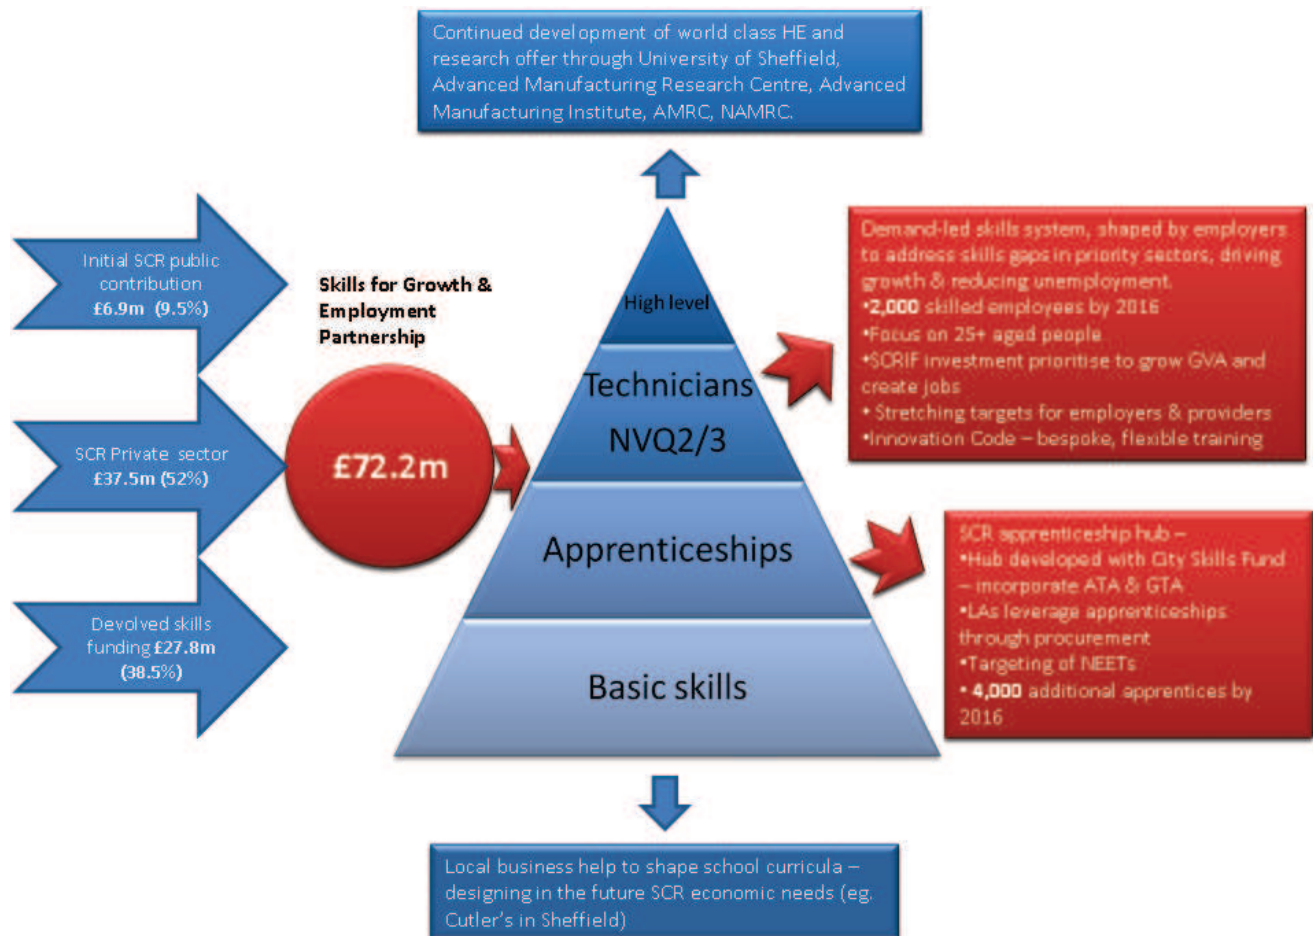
Continued development of world class HE and research offer through University of Sheffield, Advanced Manufacturing Research Centre, Advanced Manufacturing Institute, AMRC, NAMRC.

Initial SCR public contribution
£6.9m (9.5%)

SCR Private sector
£37.5m (52%)

Devolved skills funding £27.8m (38.5%)

Skills for Growth & Employment Partnership

£72.2m

High level

Technicians NVQ2/3

Apprenticeships

Basic skills

Demand-led skills system, shaped by employers to address skills gaps in priority sectors, driving growth & reducing unemployment.
•2,000 skilled employees by 2016
•Focus on 25+ aged people
•SCRIF investment prioritise to grow GVA and create jobs
• Stretching targets for employers & providers
•Innovation Code – bespoke, flexible training

SCR apprenticeship hub –
•Hub developed with City Skills Fund – incorporate ATA & GTA
•LAs leverage apprenticeships through procurement
•Targeting of NEETs
• 4,000 additional apprentices by 2016

Local business help to shape school curricula – designing in the future SCR economic needs (eg. Cutler's in Sheffield)